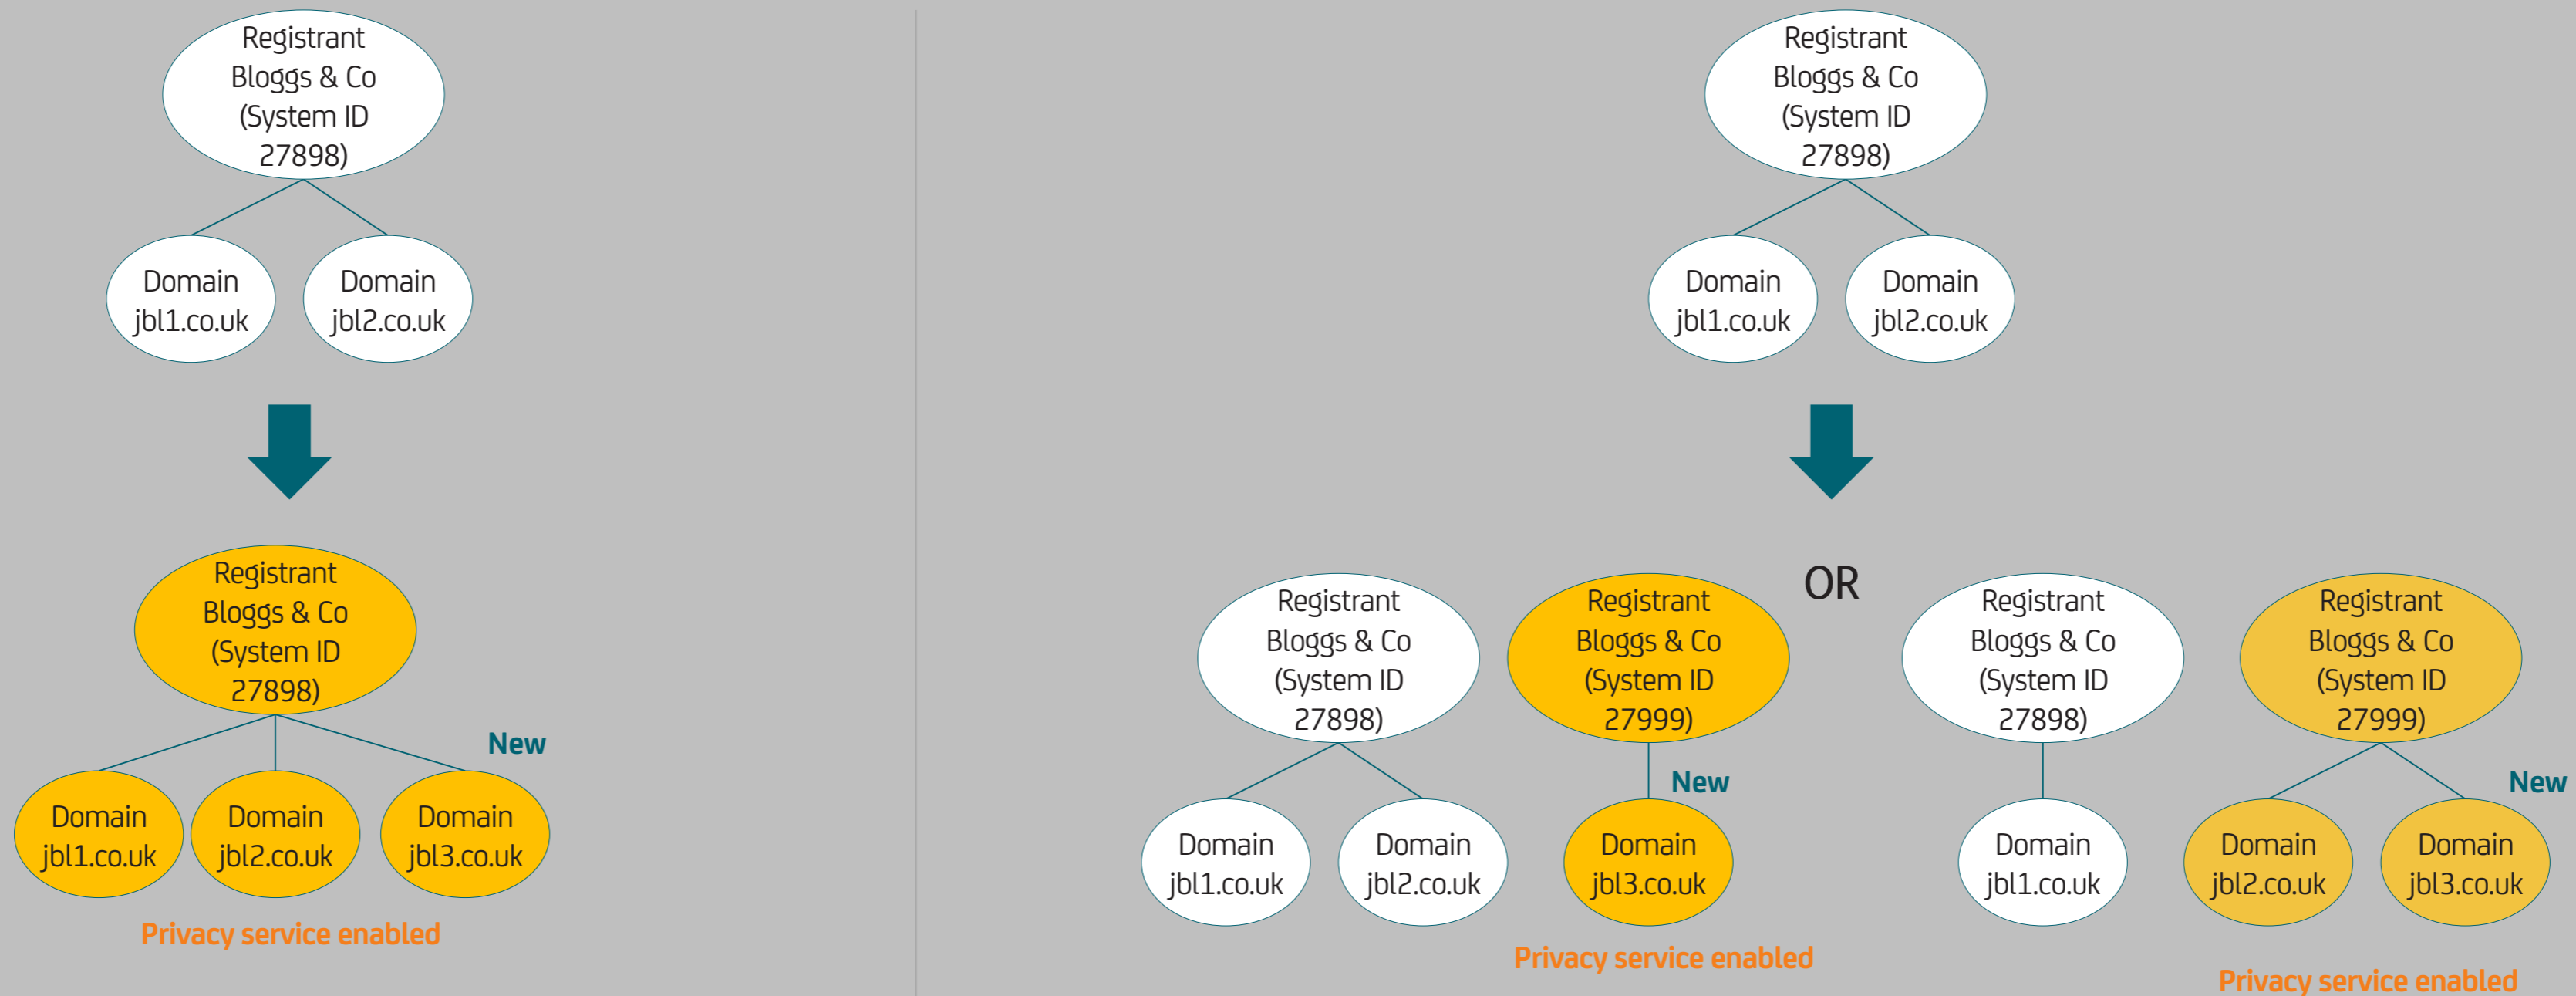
Registrant Bloggs & Co (System ID 27898)

Domain jbl1.co.uk

Domain jbl2.co.uk

Registrant Bloggs & Co (System ID 27898)

New

Domain jbl1.co.uk

Domain jbl2.co.uk

Domain jbl3.co.uk

Privacy service enabled

Registrant Bloggs & Co (System ID 27898)

Domain jbl1.co.uk

Domain jbl2.co.uk

OR

Registrant Bloggs & Co (System ID 27898)

Domain jbl1.co.uk

Domain jbl2.co.uk

Registrant Bloggs & Co (System ID 27999)

New

Domain jbl3.co.uk

Privacy service enabled

Registrant Bloggs & Co (System ID 27898)

Domain jbl1.co.uk

Registrant Bloggs & Co (System ID 27999)

New

Domain jbl2.co.uk

Domain jbl3.co.uk

Privacy service enabled